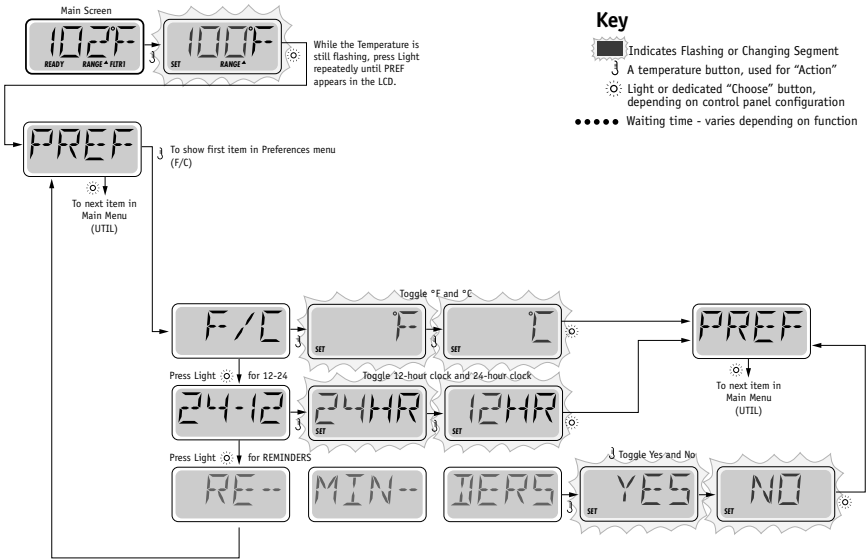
Main Screen

102°F
READY RANGE FLTR1

100°F
SET RANGE

While the Temperature is still flashing, press Light repeatedly until PREF appears in the LCD.

Key

Indicates Flashing or Changing Segment

A temperature button, used for "Action"

Light or dedicated "Choose" button, depending on control panel configuration

Waiting time - varies depending on function

PREF

To show first item in Preferences menu (F/C)

To next item in Main Menu (UTIL)

F/C

Toggle °F and °C

°F
SET

°C
SET

PREF

To next item in Main Menu (UTIL)

Press Light for 12-24

24-12

Toggle 12-hour clock and 24-hour clock

24HR
SET

12HR
SET

Press Light for REMINDERS

RE--

MIN--

DERS

Toggle Yes and No

YES
SET

NO
SET